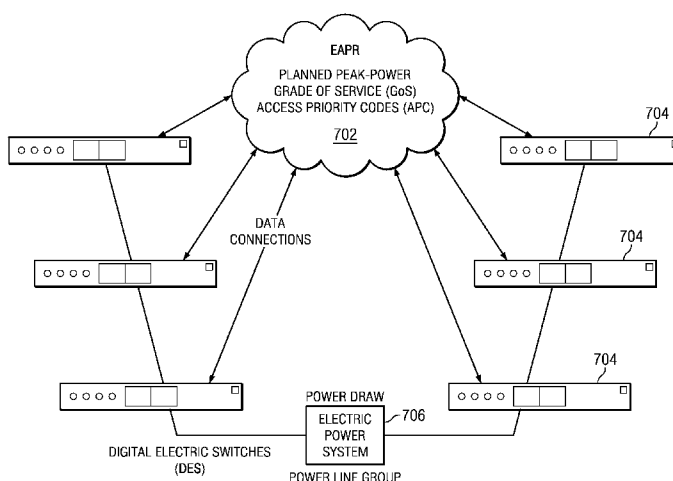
EAPR
PLANNED PEAK-POWER
GRADE OF SERVICE (GoS)
ACCESS PRIORITY CODES (APC)
702

704

DATA
CONNECTIONS

704

704

POWER DRAW
ELECTRIC
POWER
SYSTEM
706

DIGITAL ELECTRIC SWITCHES
(DES)

POWER LINE GROUP